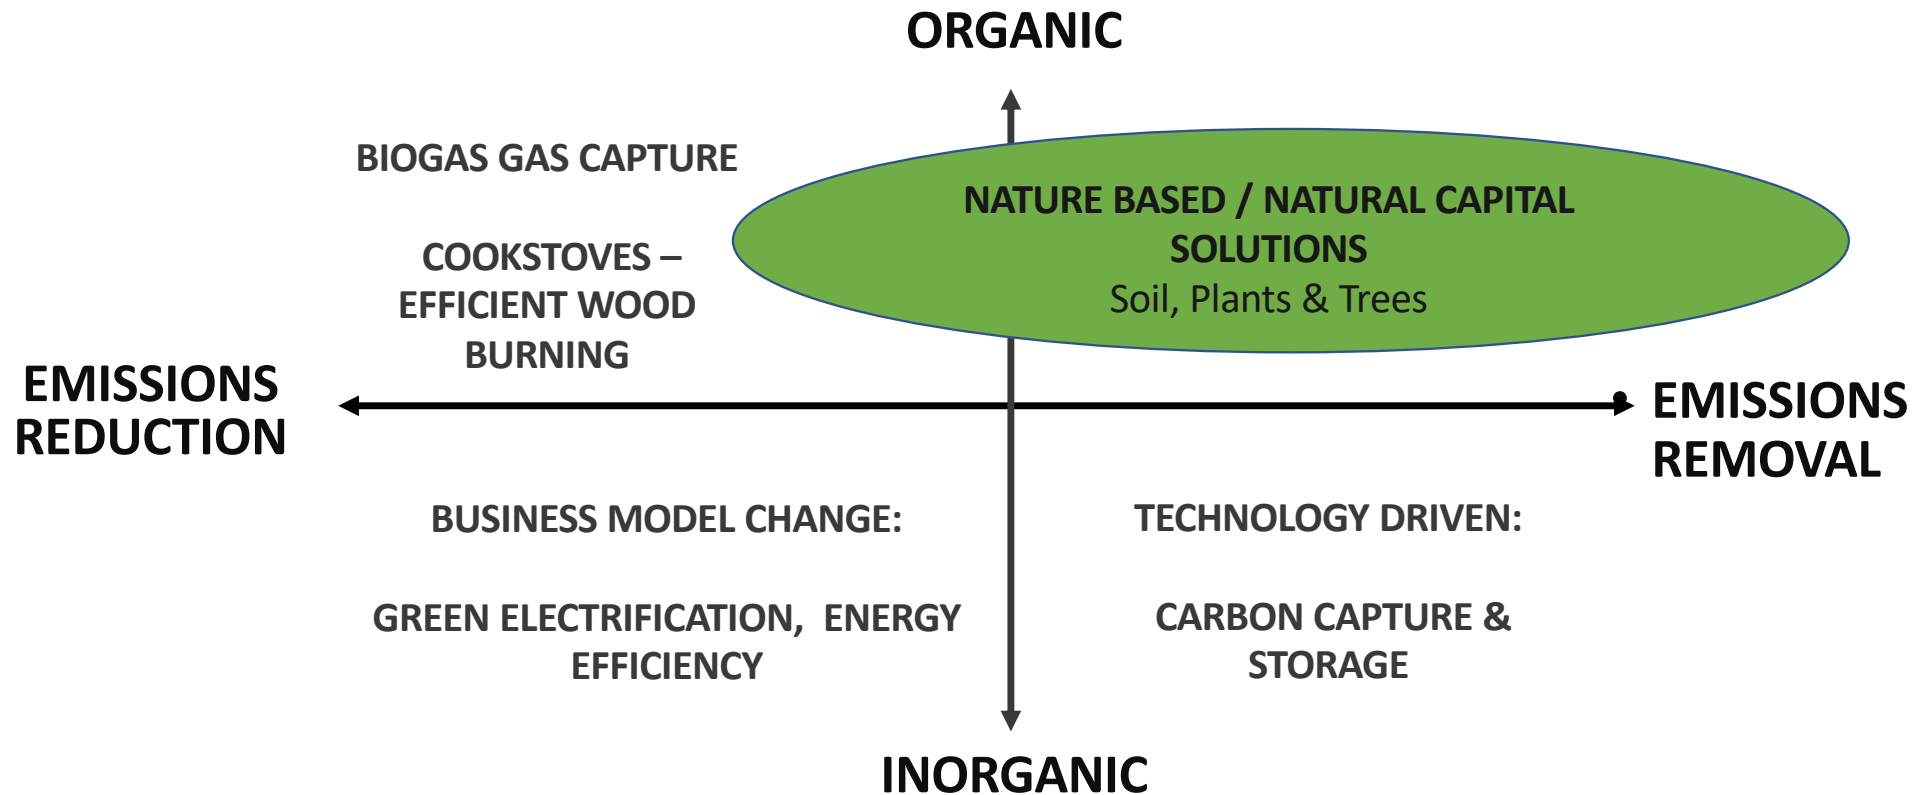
ORGANIC

BIOGAS GAS CAPTURE

NATURE BASED / NATURAL CAPITAL SOLUTIONS
Soil, Plants & Trees

COOKSTOVES – EFFICIENT WOOD BURNING

EMISSIONS REDUCTION

EMISSIONS REMOVAL

BUSINESS MODEL CHANGE:

GREEN ELECTRIFICATION, ENERGY EFFICIENCY

TECHNOLOGY DRIVEN:

CARBON CAPTURE & STORAGE

INORGANIC